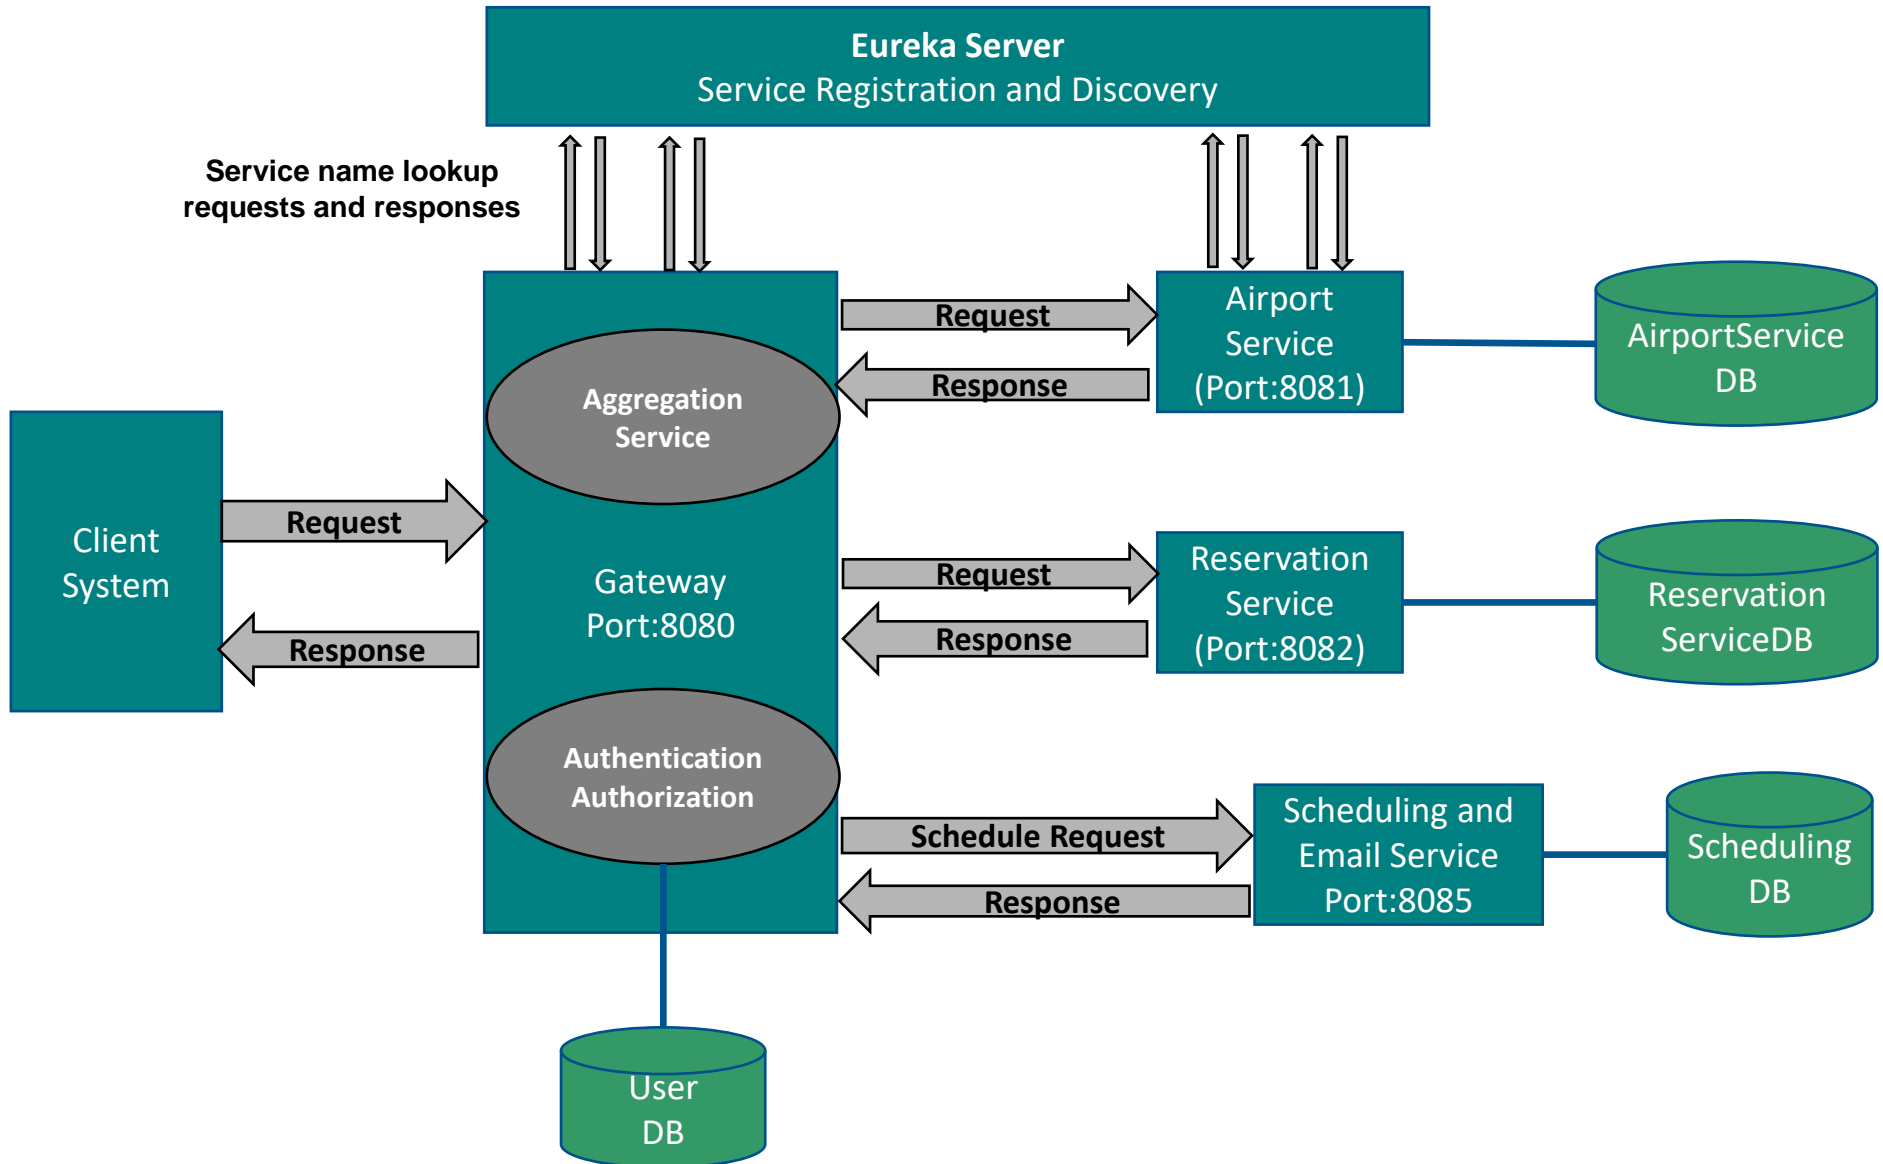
Eureka Server
Service Registration and Discovery

Service name lookup requests and responses

Client System

Request

Response

Aggregation Service

Gateway Port:8080

Authentication Authorization

Request

Response

Airport Service (Port:8081)

AirportService DB

Request

Response

Reservation Service (Port:8082)

Reservation ServiceDB

Schedule Request

Response

Scheduling and Email Service Port:8085

Scheduling DB

User DB